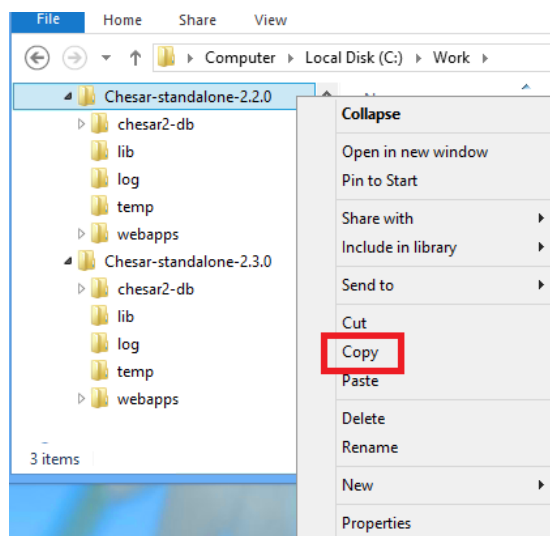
File Home Share View

Computer ▸ Local Disk (C:) ▸ Work ▸

Chesar-standalone-2.2.0
chesar2-db
lib
log
temp
webapps
Chesar-standalone-2.3.0
chesar2-db
lib
log
temp
webapps

3 items

Collapse
Open in new window
Pin to Start
Share with
Include in library
Send to
Cut
Copy
Paste
Delete
Rename
New
Properties